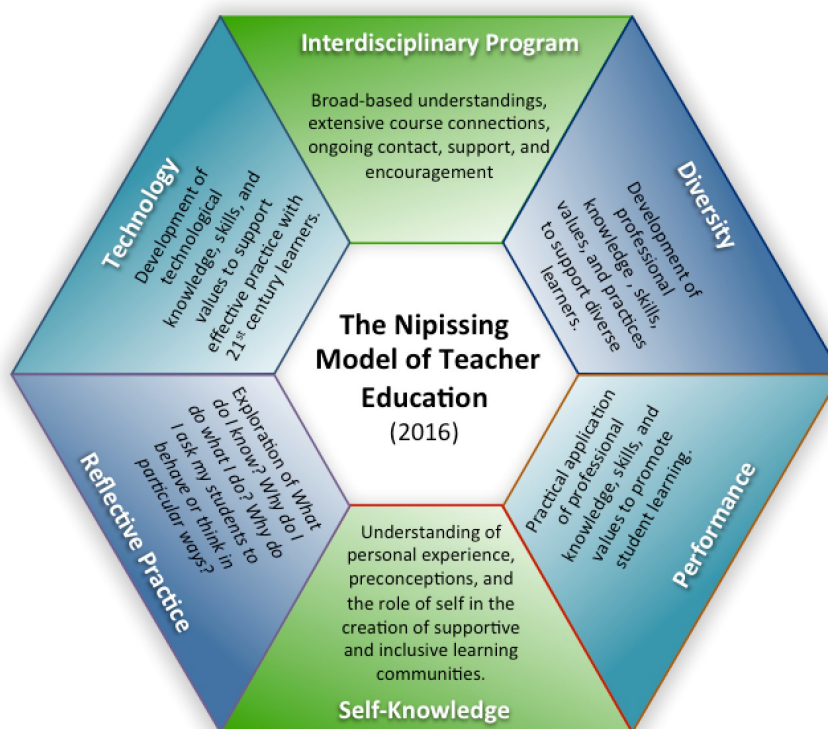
Interdisciplinary Program

Broad-based understandings, extensive course connections, ongoing contact, support, and encouragement

Diversity

Development of professional knowledge , skills, values, and practices to support diverse learners.

Performance

Practical application of professional knowledge, skills, and values to promote student learning.

Self-Knowledge

Understanding of personal experience, preconceptions, and the role of self in the creation of supportive and inclusive learning communities.

Reflective Practice

Exploration of What do I know? Why do I do what I do? Why do I ask my students to behave or think in particular ways?

Technology

Development of technological knowledge, skills, and values to support effective practice with 21$^{st}$ century learners.

The Nipissing Model of Teacher Education
(2016)